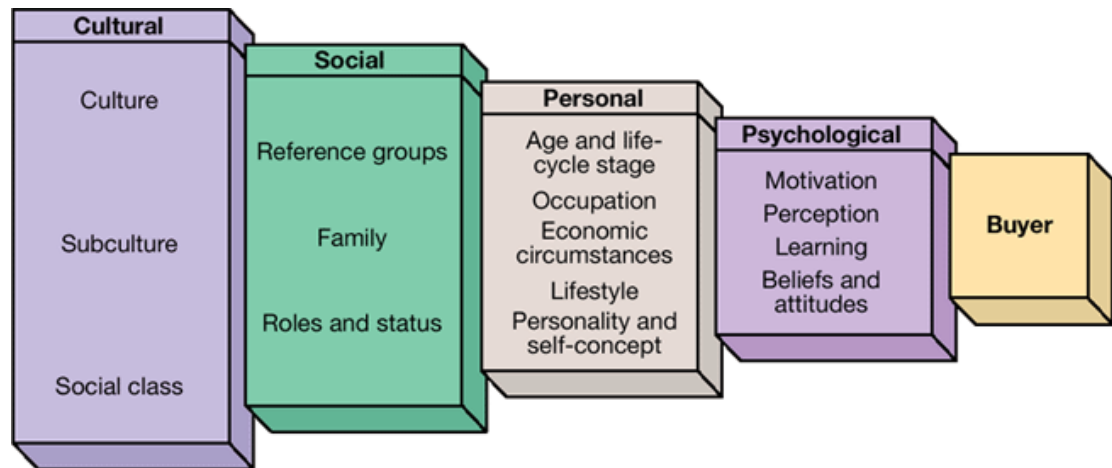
Cultural

Culture

Subculture

Social class

Social

Reference groups

Family

Roles and status

Personal

Age and life-cycle stage

Occupation

Economic circumstances

Lifestyle

Personality and self-concept

Psychological

Motivation

Perception

Learning

Beliefs and attitudes

Buyer